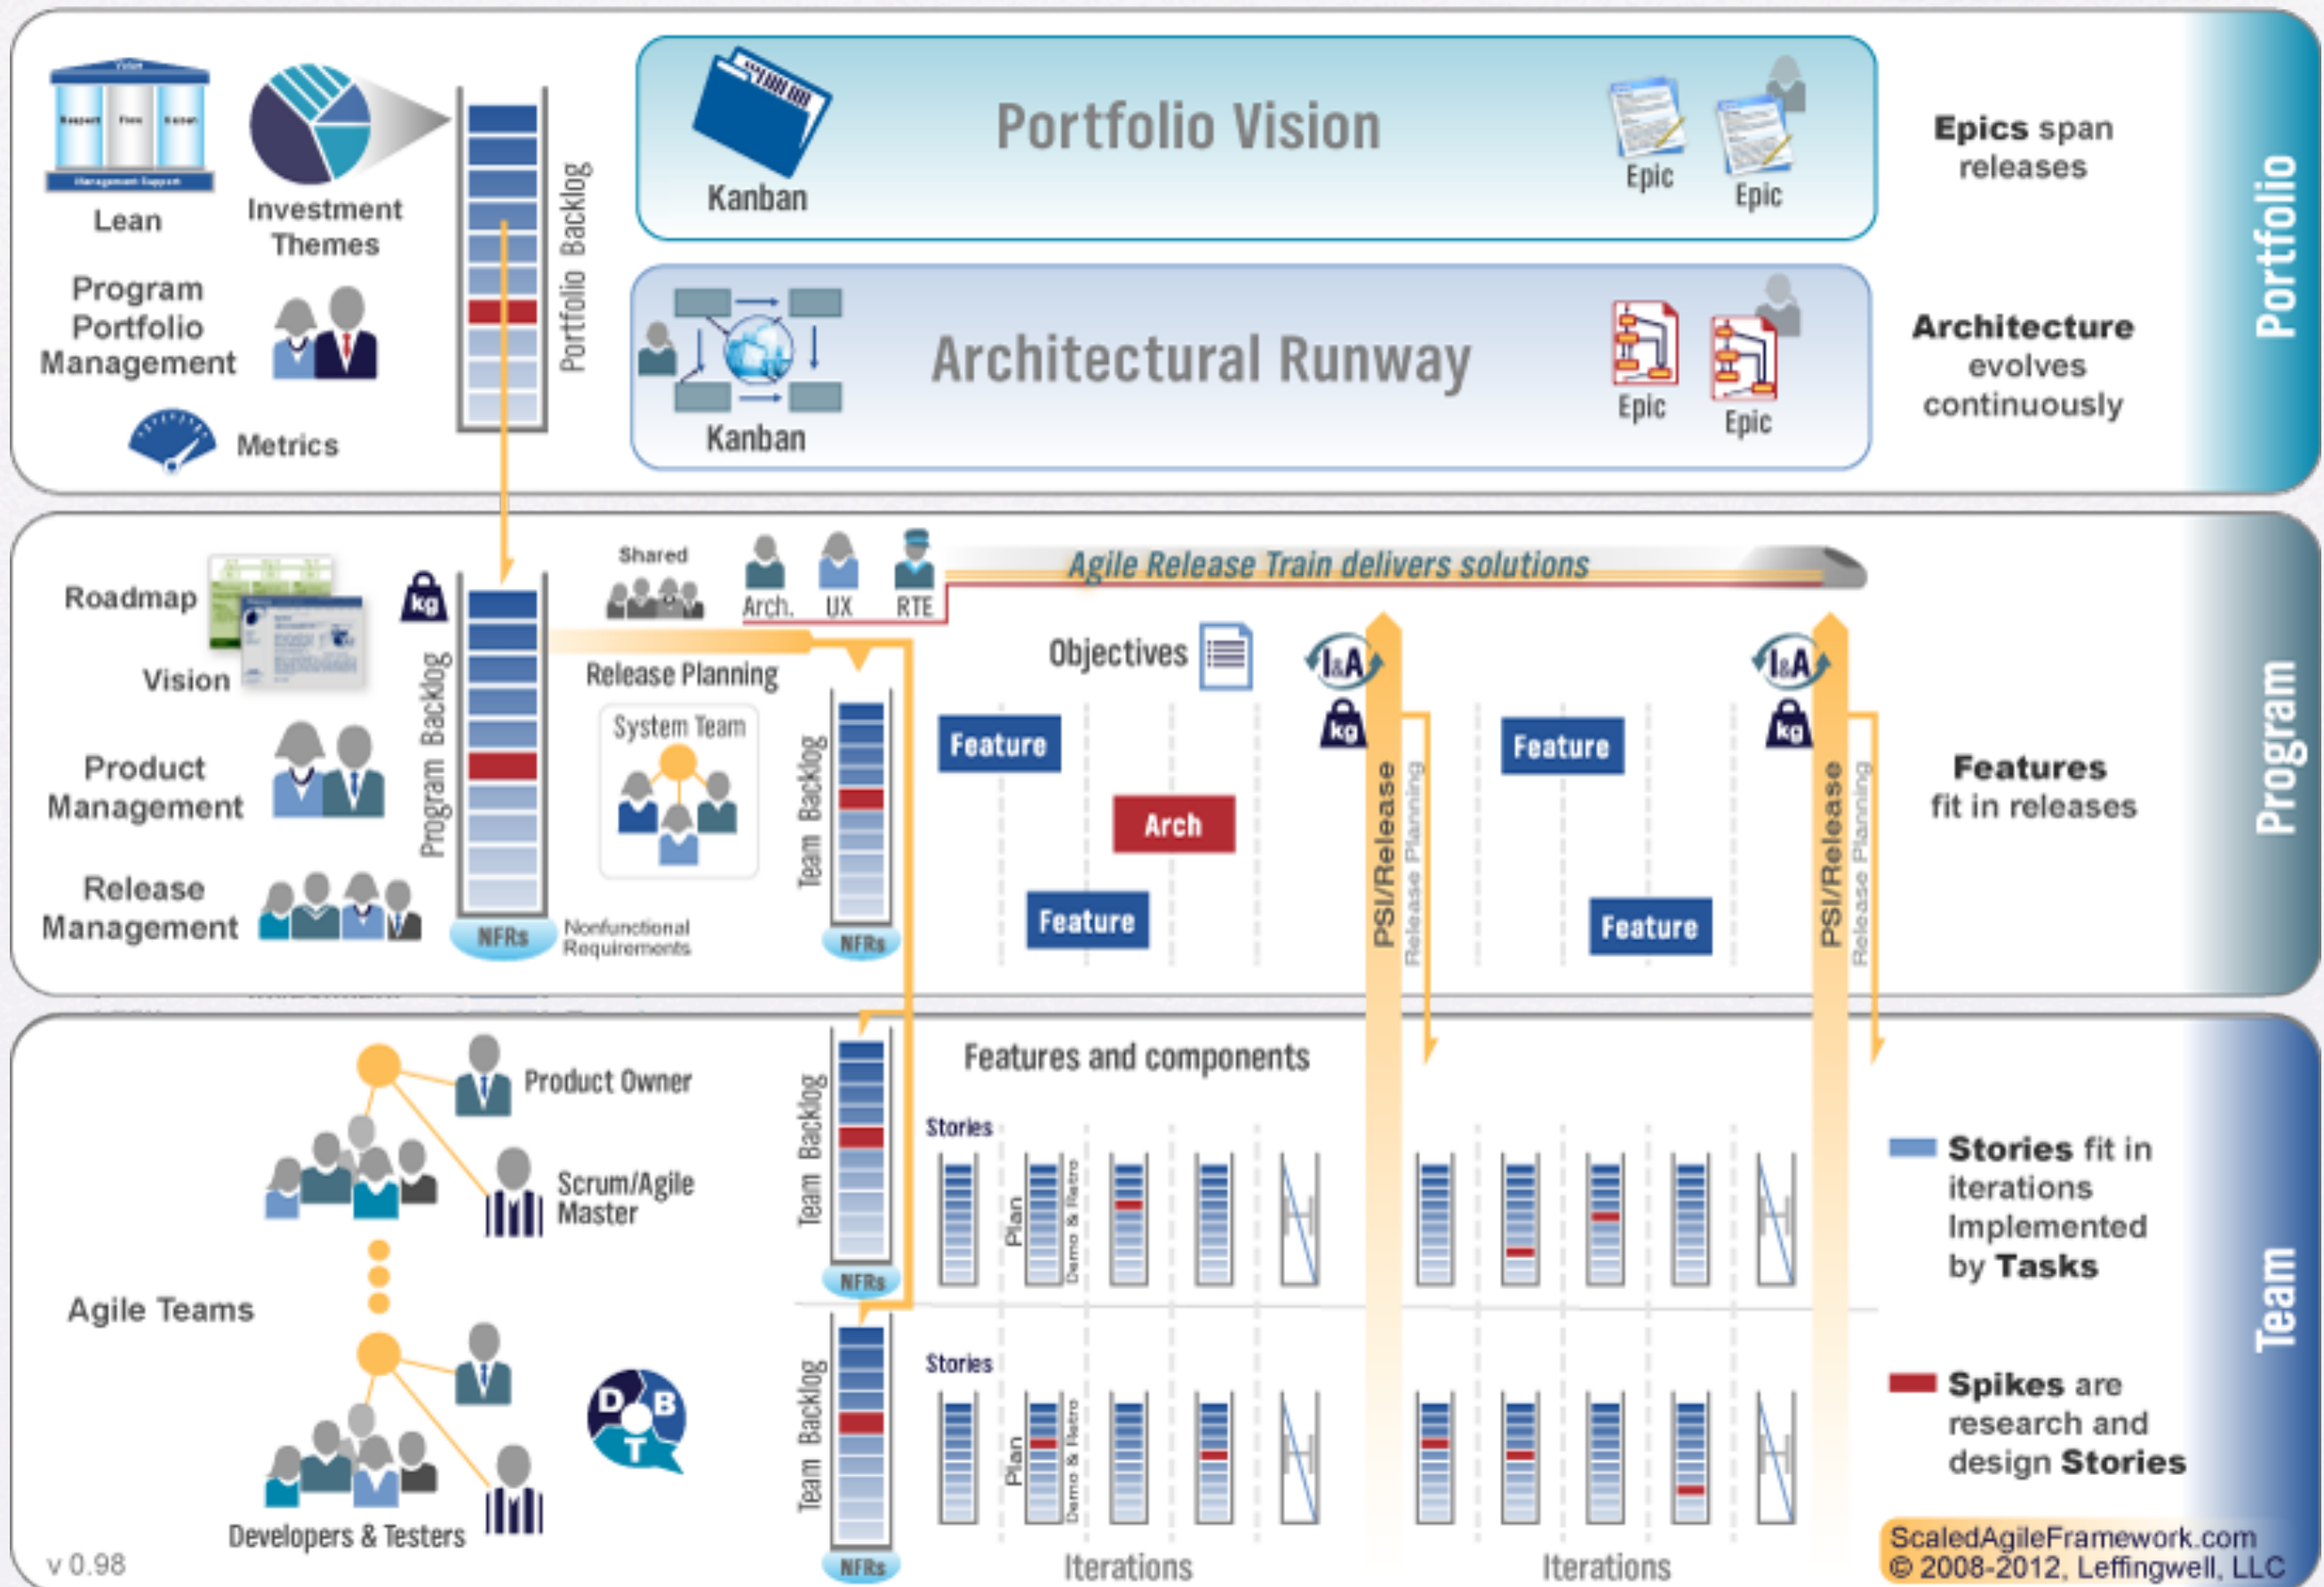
Vision

Lean

Investment Themes

Program Portfolio Management

Metrics

Portfolio Backlog

Kanban

Portfolio Vision

Epic

Epic

Kanban

Architectural Runway

Epic

Epic

Epics span releases

Architecture evolves continuously

Portfolio

Roadmap

Vision

Product Management

Release Management

kg

Program Backlog

NFRs

Nonfunctional Requirements

Shared

Arch.

UX

RTE

Agile Release Train delivers solutions

Release Planning

System Team

Team Backlog

NFRs

Objectives

I&A

kg

I&A

kg

Feature

Arch

Feature

Feature

Feature

PSI/Release

Release Planning

PSI/Release

Release Planning

Features fit in releases

Program

Product Owner

Scrum/Agile Master

Agile Teams

Developers & Testers

D B T

Team Backlog

NFRs

Team Backlog

NFRs

Features and components

Stories

Plan

Demo & Retro

Stories

Plan

Demo & Retro

Iterations

Iterations

Stories fit in iterations Implemented by Tasks

Spikes are research and design Stories

Team

v 0.98

ScaledAgileFramework.com
© 2008-2012, Leffingwell, LLC